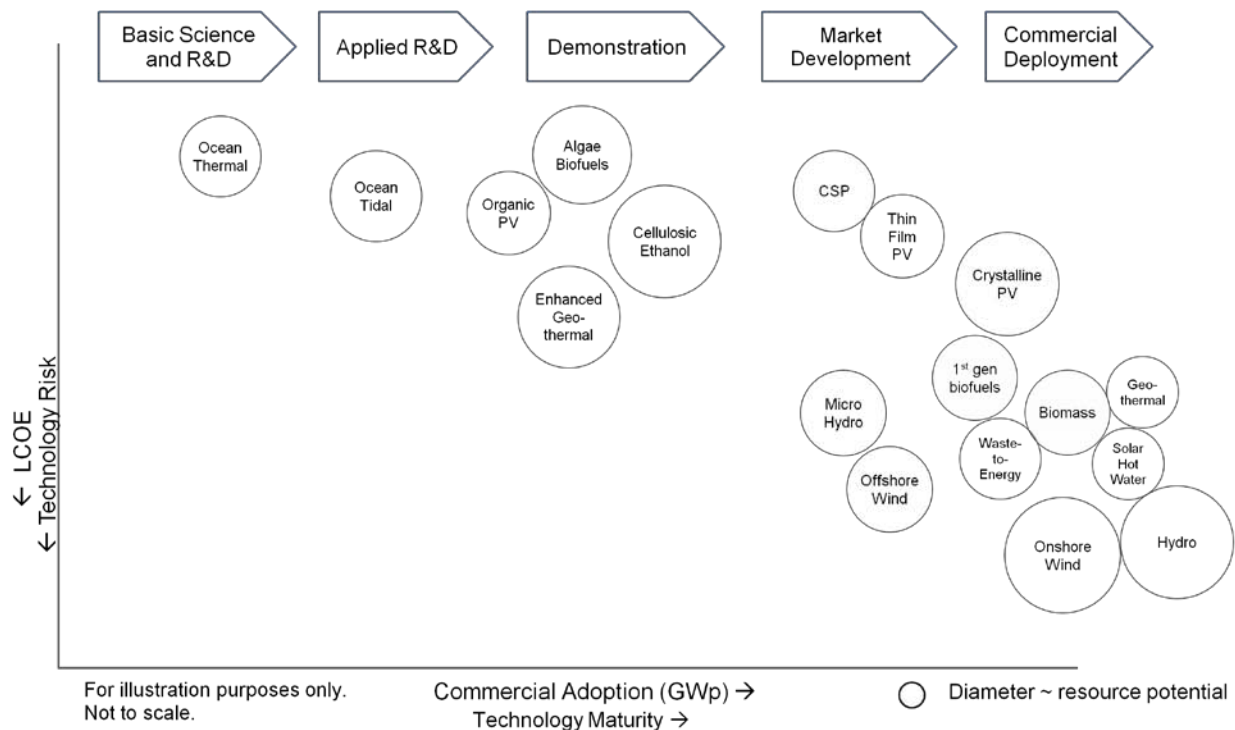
Basic Science and R&D

Applied R&D

Demonstration

Market Development

Commercial Deployment

Ocean Thermal

Ocean Tidal

Algae Biofuels

Organic PV

Cellulosic Ethanol

Enhanced Geo-thermal

CSP

Thin Film PV

Crystalline PV

1st gen biofuels

Geo-thermal

Micro Hydro

Biomass

Waste-to-Energy

Solar Hot Water

Offshore Wind

Onshore Wind

Hydro

← LCOE
← Technology Risk

For illustration purposes only. Not to scale.

Commercial Adoption (GWp) →
Technology Maturity →

Diameter ~ resource potential